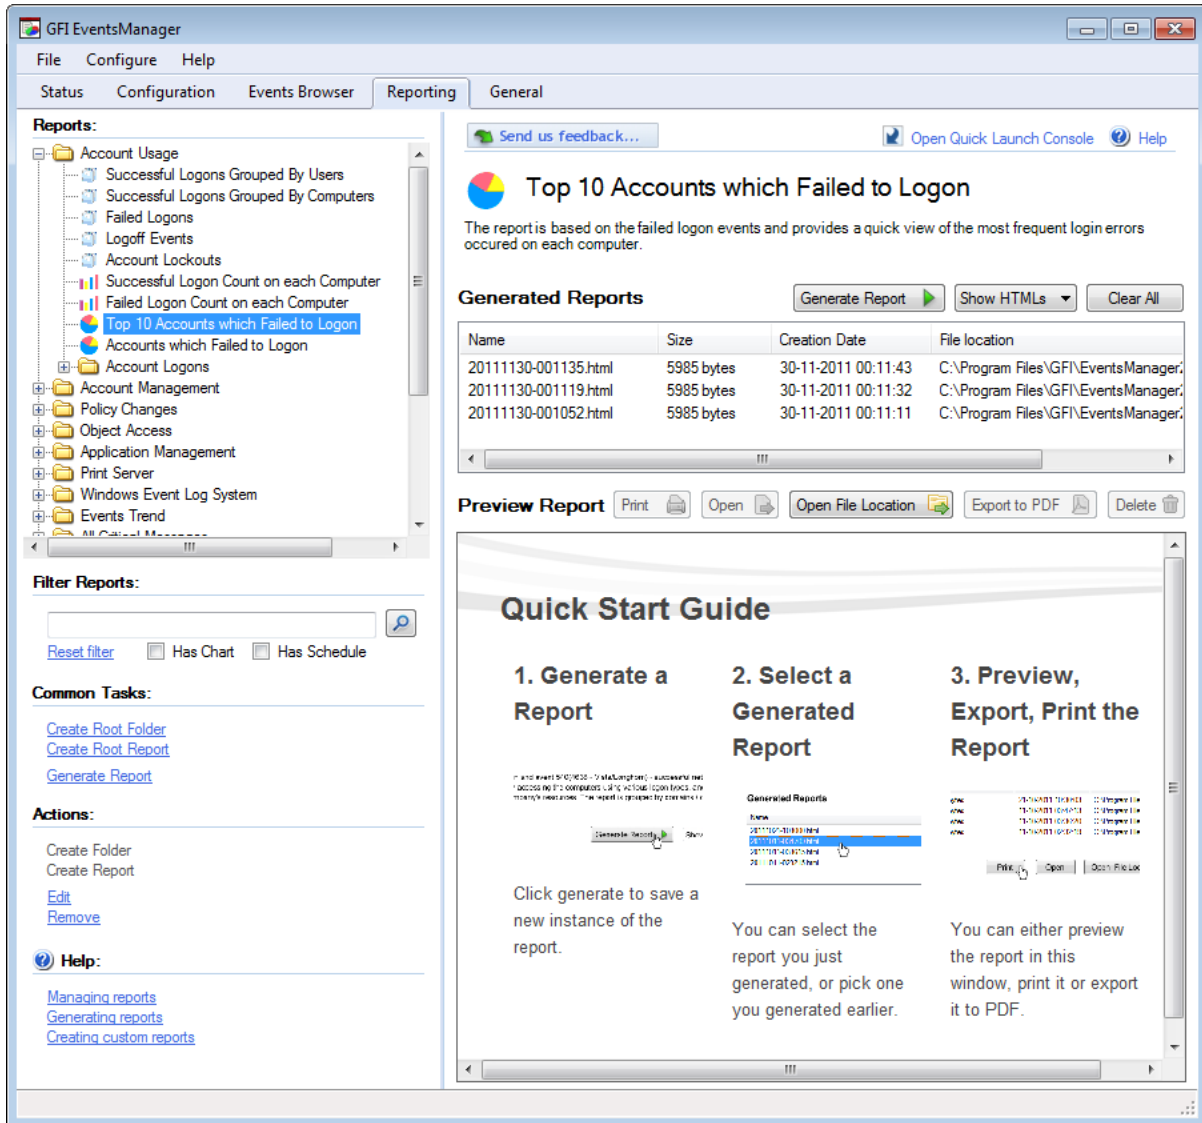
GFI EventsManager

File Configure Help

Status Configuration Events Browser Reporting General

Reports:

Account Usage
Successful Logons Grouped By Users
Successful Logons Grouped By Computers
Failed Logons
Logoff Events
Account Lockouts
Successful Logon Count on each Computer
Failed Logon Count on each Computer
Top 10 Accounts which Failed to Logon
Accounts which Failed to Logon
Account Logons
Account Management
Policy Changes
Object Access
Application Management
Print Server
Windows Event Log System
Events Trend
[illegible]

Filter Reports:

Reset filter Has Chart Has Schedule

Common Tasks:

Create Root Folder
Create Root Report
Generate Report

Actions:

Create Folder
Create Report
Edit
Remove

Help:

Managing reports
Generating reports
Creating custom reports

Send us feedback... Open Quick Launch Console Help

Top 10 Accounts which Failed to Logon

The report is based on the failed logon events and provides a quick view of the most frequent login errors occured on each computer.

Generated Reports

Generate Report Show HTMLs Clear All

| Name | Size | Creation Date | File location |
|---|---|---|---|
| 20111130-001135.html | 5985 bytes | 30-11-2011 00:11:43 | C:\Program Files\GFI\EventsManager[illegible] |
| 20111130-001119.html | 5985 bytes | 30-11-2011 00:11:32 | C:\Program Files\GFI\EventsManager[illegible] |
| 20111130-001052.html | 5985 bytes | 30-11-2011 00:11:11 | C:\Program Files\GFI\EventsManager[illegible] |

Preview Report Print Open Open File Location Export to PDF Delete

Quick Start Guide

1. Generate a Report

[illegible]

Generate Report

Click generate to save a new instance of the report.

2. Select a Generated Report

Generated Reports

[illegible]

You can select the report you just generated, or pick one you generated earlier.

3. Preview, Export, Print the Report

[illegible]

Print Open Open File Loc

You can either preview the report in this window, print it or export it to PDF.